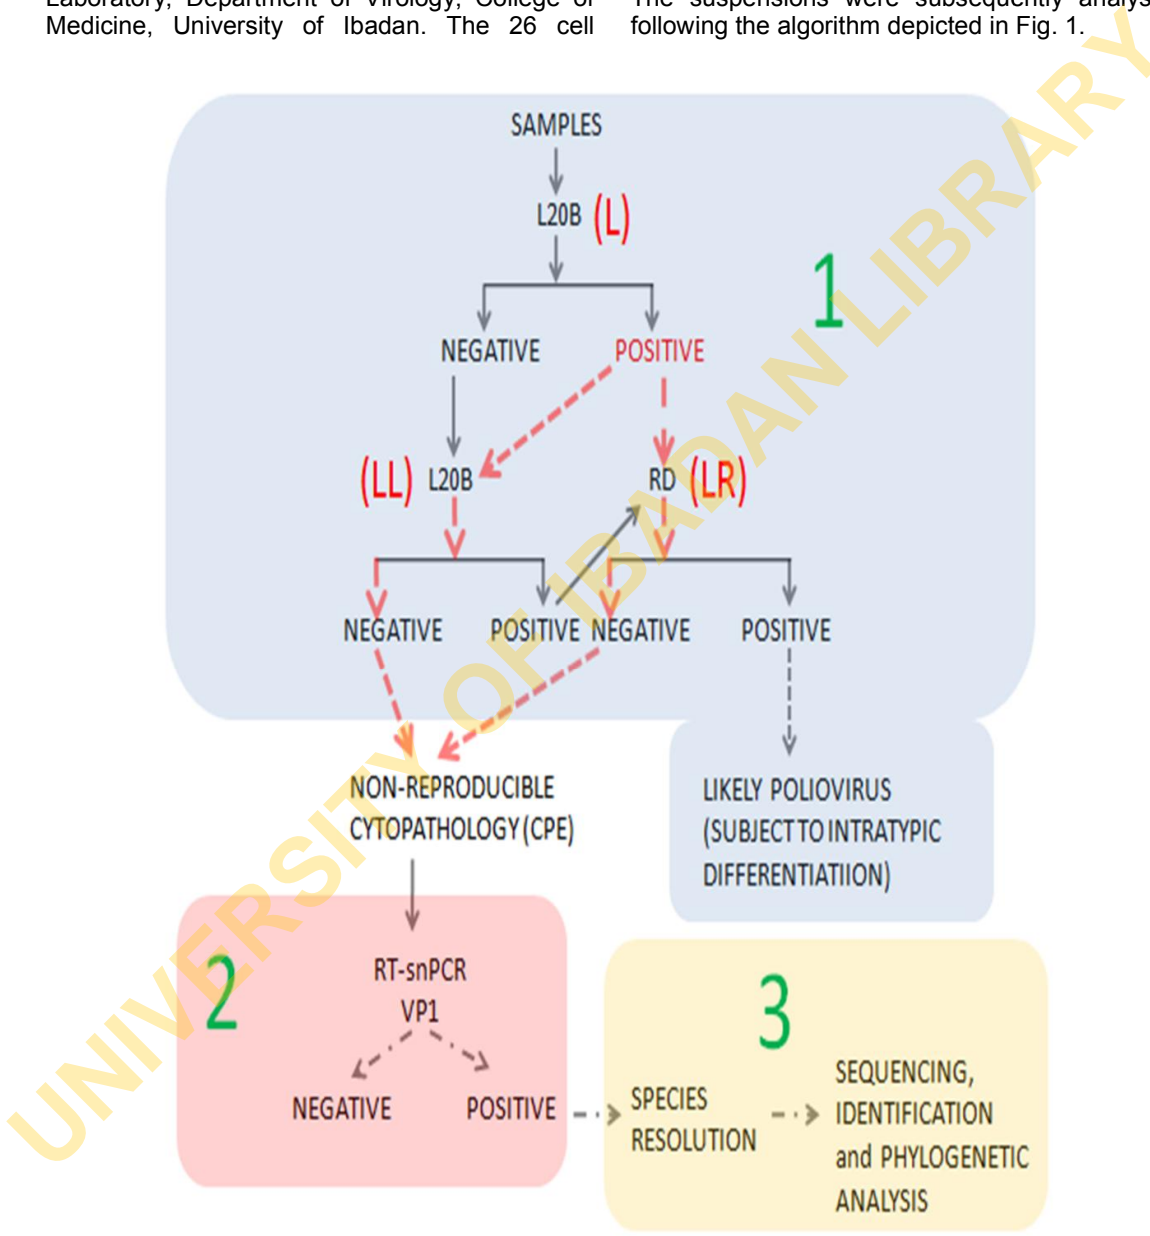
Laboratory, Department of Virology, College of Medicine, University of Ibadan. The 26 cell

The suspensions were subsequently analys following the algorithm depicted in Fig. 1.

SAMPLES

L20B (L)

1

NEGATIVE POSITIVE

(LL) L20B

RD (LR)

NEGATIVE POSITIVE NEGATIVE POSITIVE

NON-REPRODUCIBLE CYTOPATHOLOGY (CPE)

LIKELY POLIOVIRUS (SUBJECT TO INTRATYPIC DIFFERENTIATIION)

2

RT-snPCR VP1

NEGATIVE POSITIVE

3

SPECIES RESOLUTION

SEQUENCING, IDENTIFICATION and PHYLOGENETIC ANALYSIS

UNIVERSITY OF IBADAN LIBRARY